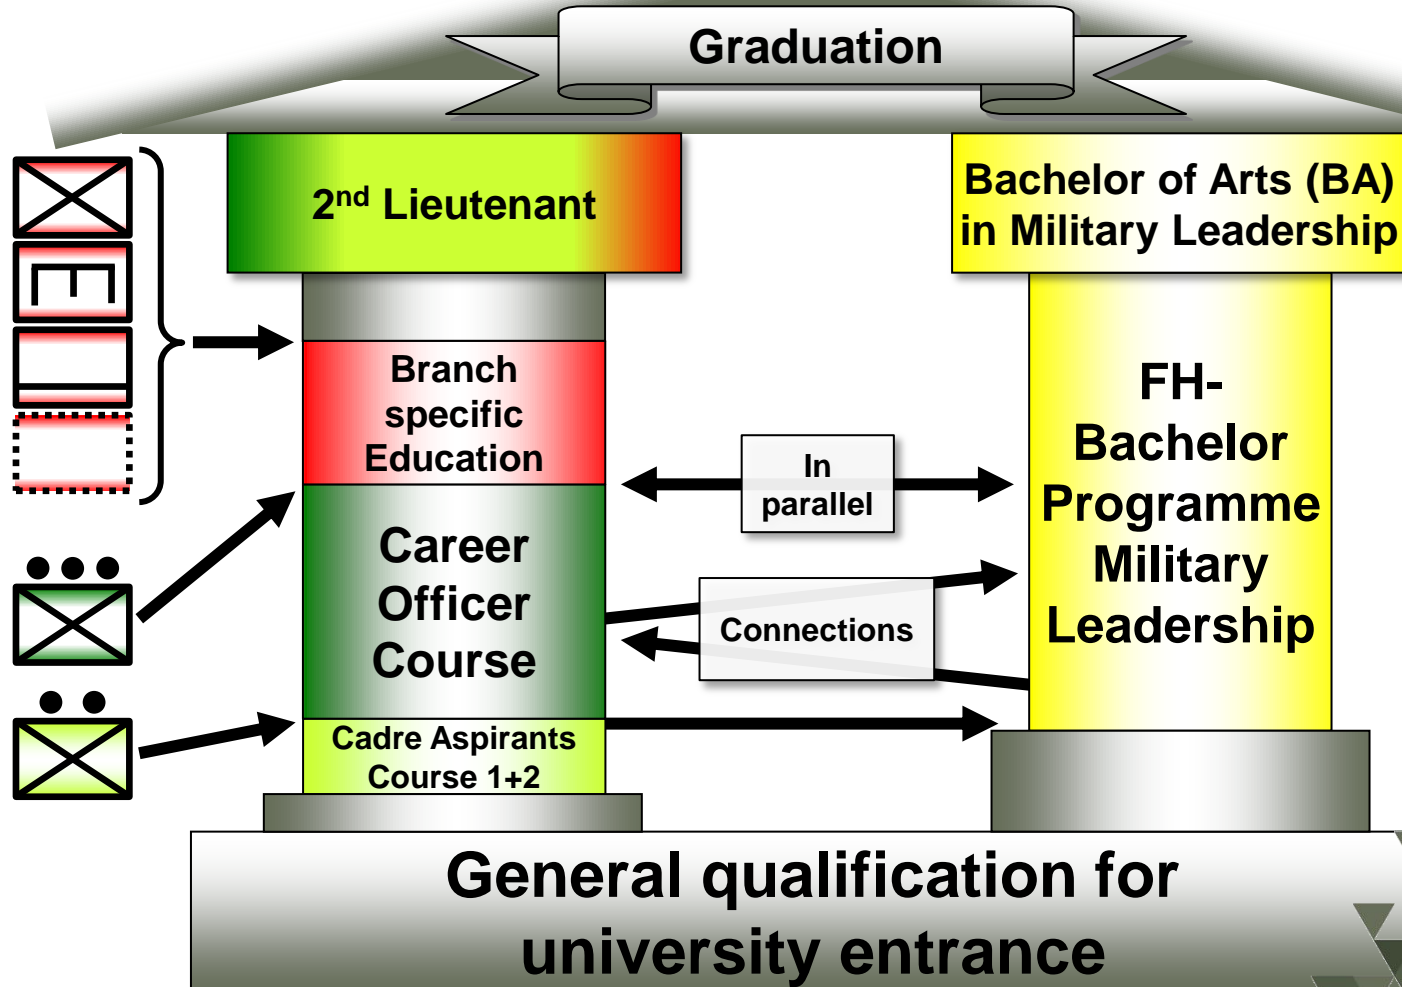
Graduation

2$^{nd}$ Lieutenant

Bachelor of Arts (BA) in Military Leadership

Branch specific Education

In parallel

FH-Bachelor Programme Military Leadership

Career Officer Course

Connections

Cadre Aspirants Course 1+2

General qualification for university entrance